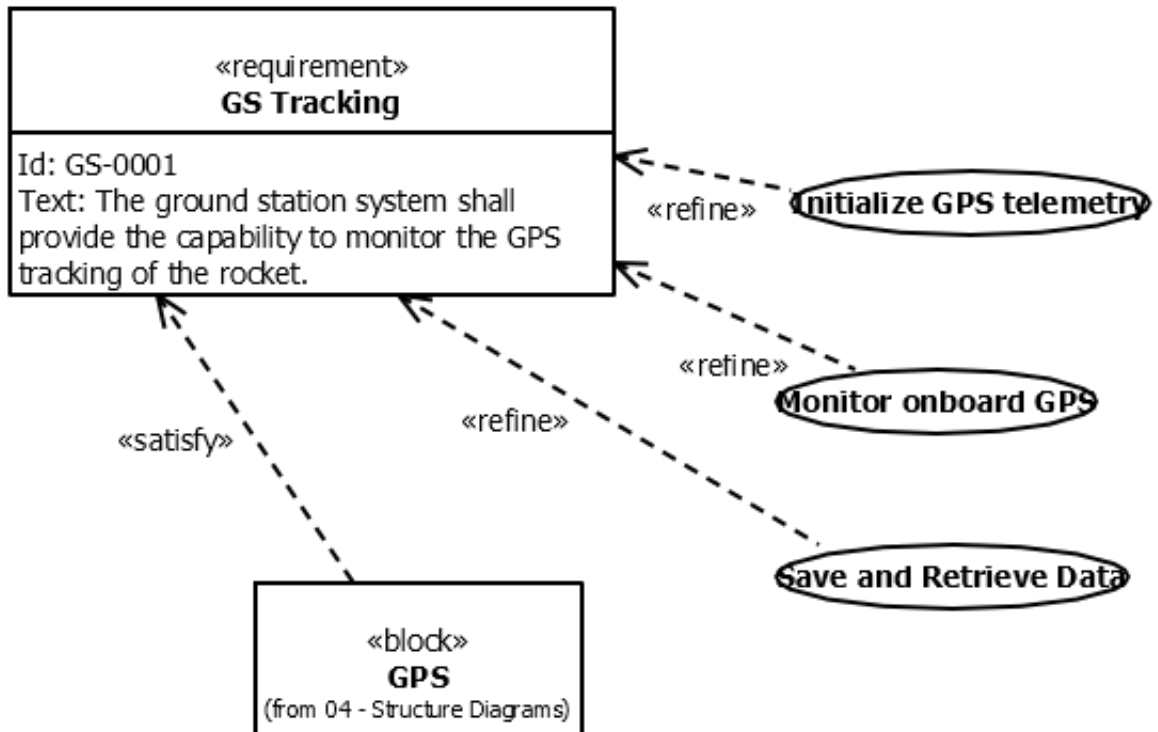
«requirement»
**GS Tracking**

Id: GS-0001
Text: The ground station system shall provide the capability to monitor the GPS tracking of the rocket.

«refine»

Initialize GPS telemetry

«refine»

Monitor onboard GPS

«refine»

«satisfy»

Save and Retrieve Data

«block»
**GPS**
(from 04 - Structure Diagrams)